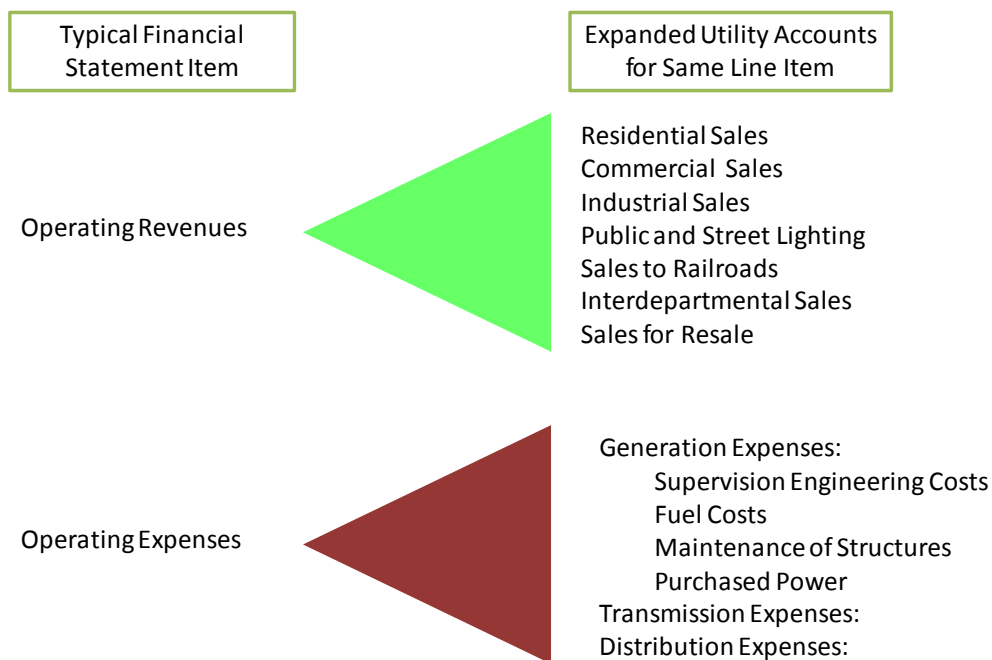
Typical Financial Statement Item

Expanded Utility Accounts for Same Line Item

Operating Revenues

Residential Sales
Commercial Sales
Industrial Sales
Public and Street Lighting
Sales to Railroads
Interdepartmental Sales
Sales for Resale

Operating Expenses

Generation Expenses:
Supervision Engineering Costs
Fuel Costs
Maintenance of Structures
Purchased Power
Transmission Expenses:
Distribution Expenses: